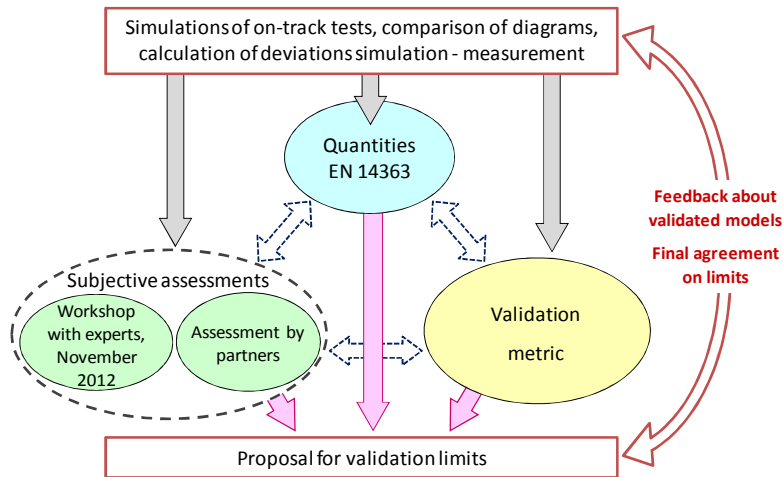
Simulations of on-track tests, comparison of diagrams, calculation of deviations simulation - measurement

Quantities
EN 14363

Subjective assessments

Workshop with experts, November 2012

Assessment by partners

Validation

metric

Feedback about validated models

Final agreement on limits

Proposal for validation limits